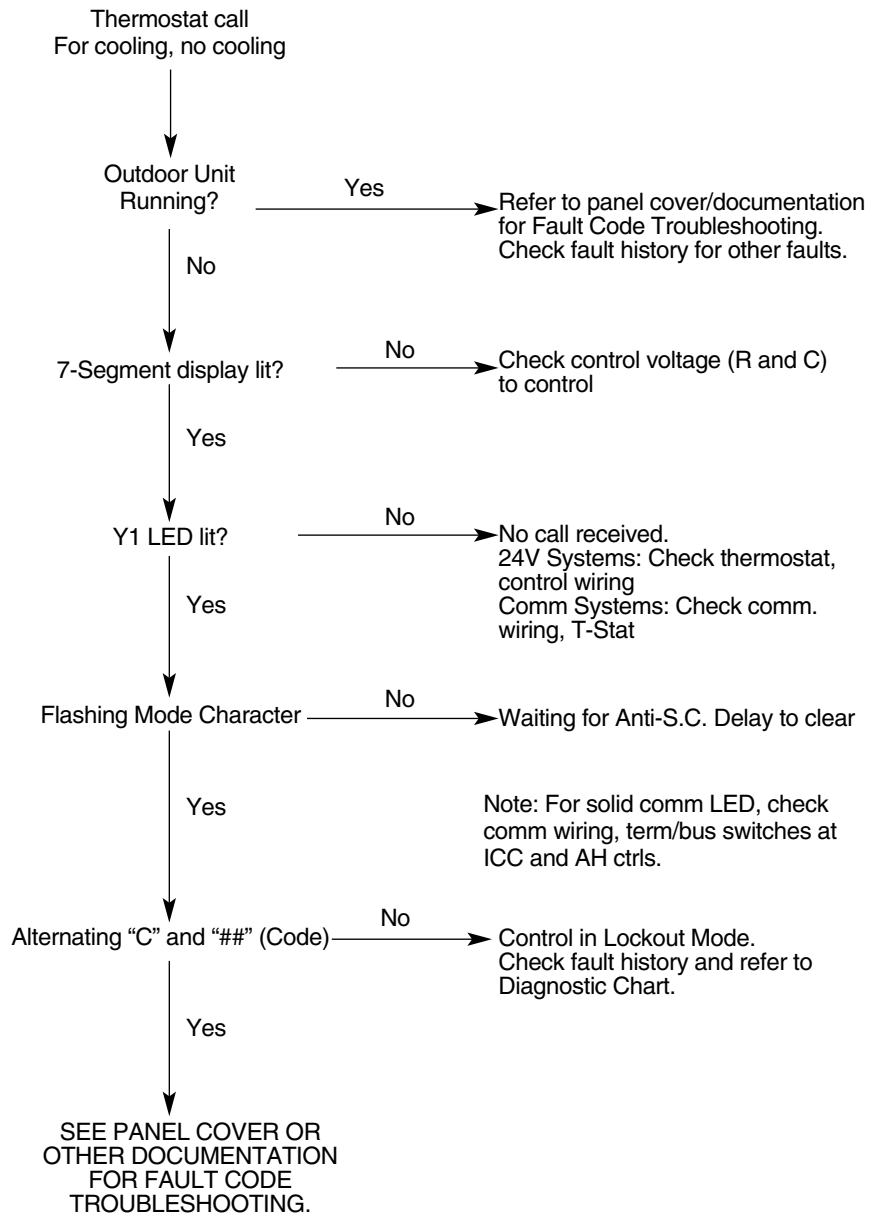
Thermostat call
For cooling, no cooling

Outdoor Unit Running?

Yes

Refer to panel cover/documentation for Fault Code Troubleshooting. Check fault history for other faults.

No

7-Segment display lit?

No

Check control voltage (R and C) to control

Yes

Y1 LED lit?

No

No call received.
24V Systems: Check thermostat, control wiring
Comm Systems: Check comm. wiring, T-Stat

Yes

Flashing Mode Character

No

Waiting for Anti-S.C. Delay to clear

Yes

Note: For solid comm LED, check comm wiring, term/bus switches at ICC and AH ctrls.

Alternating “C” and “##” (Code)

No

Control in Lockout Mode.
Check fault history and refer to Diagnostic Chart.

Yes

SEE PANEL COVER OR OTHER DOCUMENTATION FOR FAULT CODE TROUBLESHOOTING.